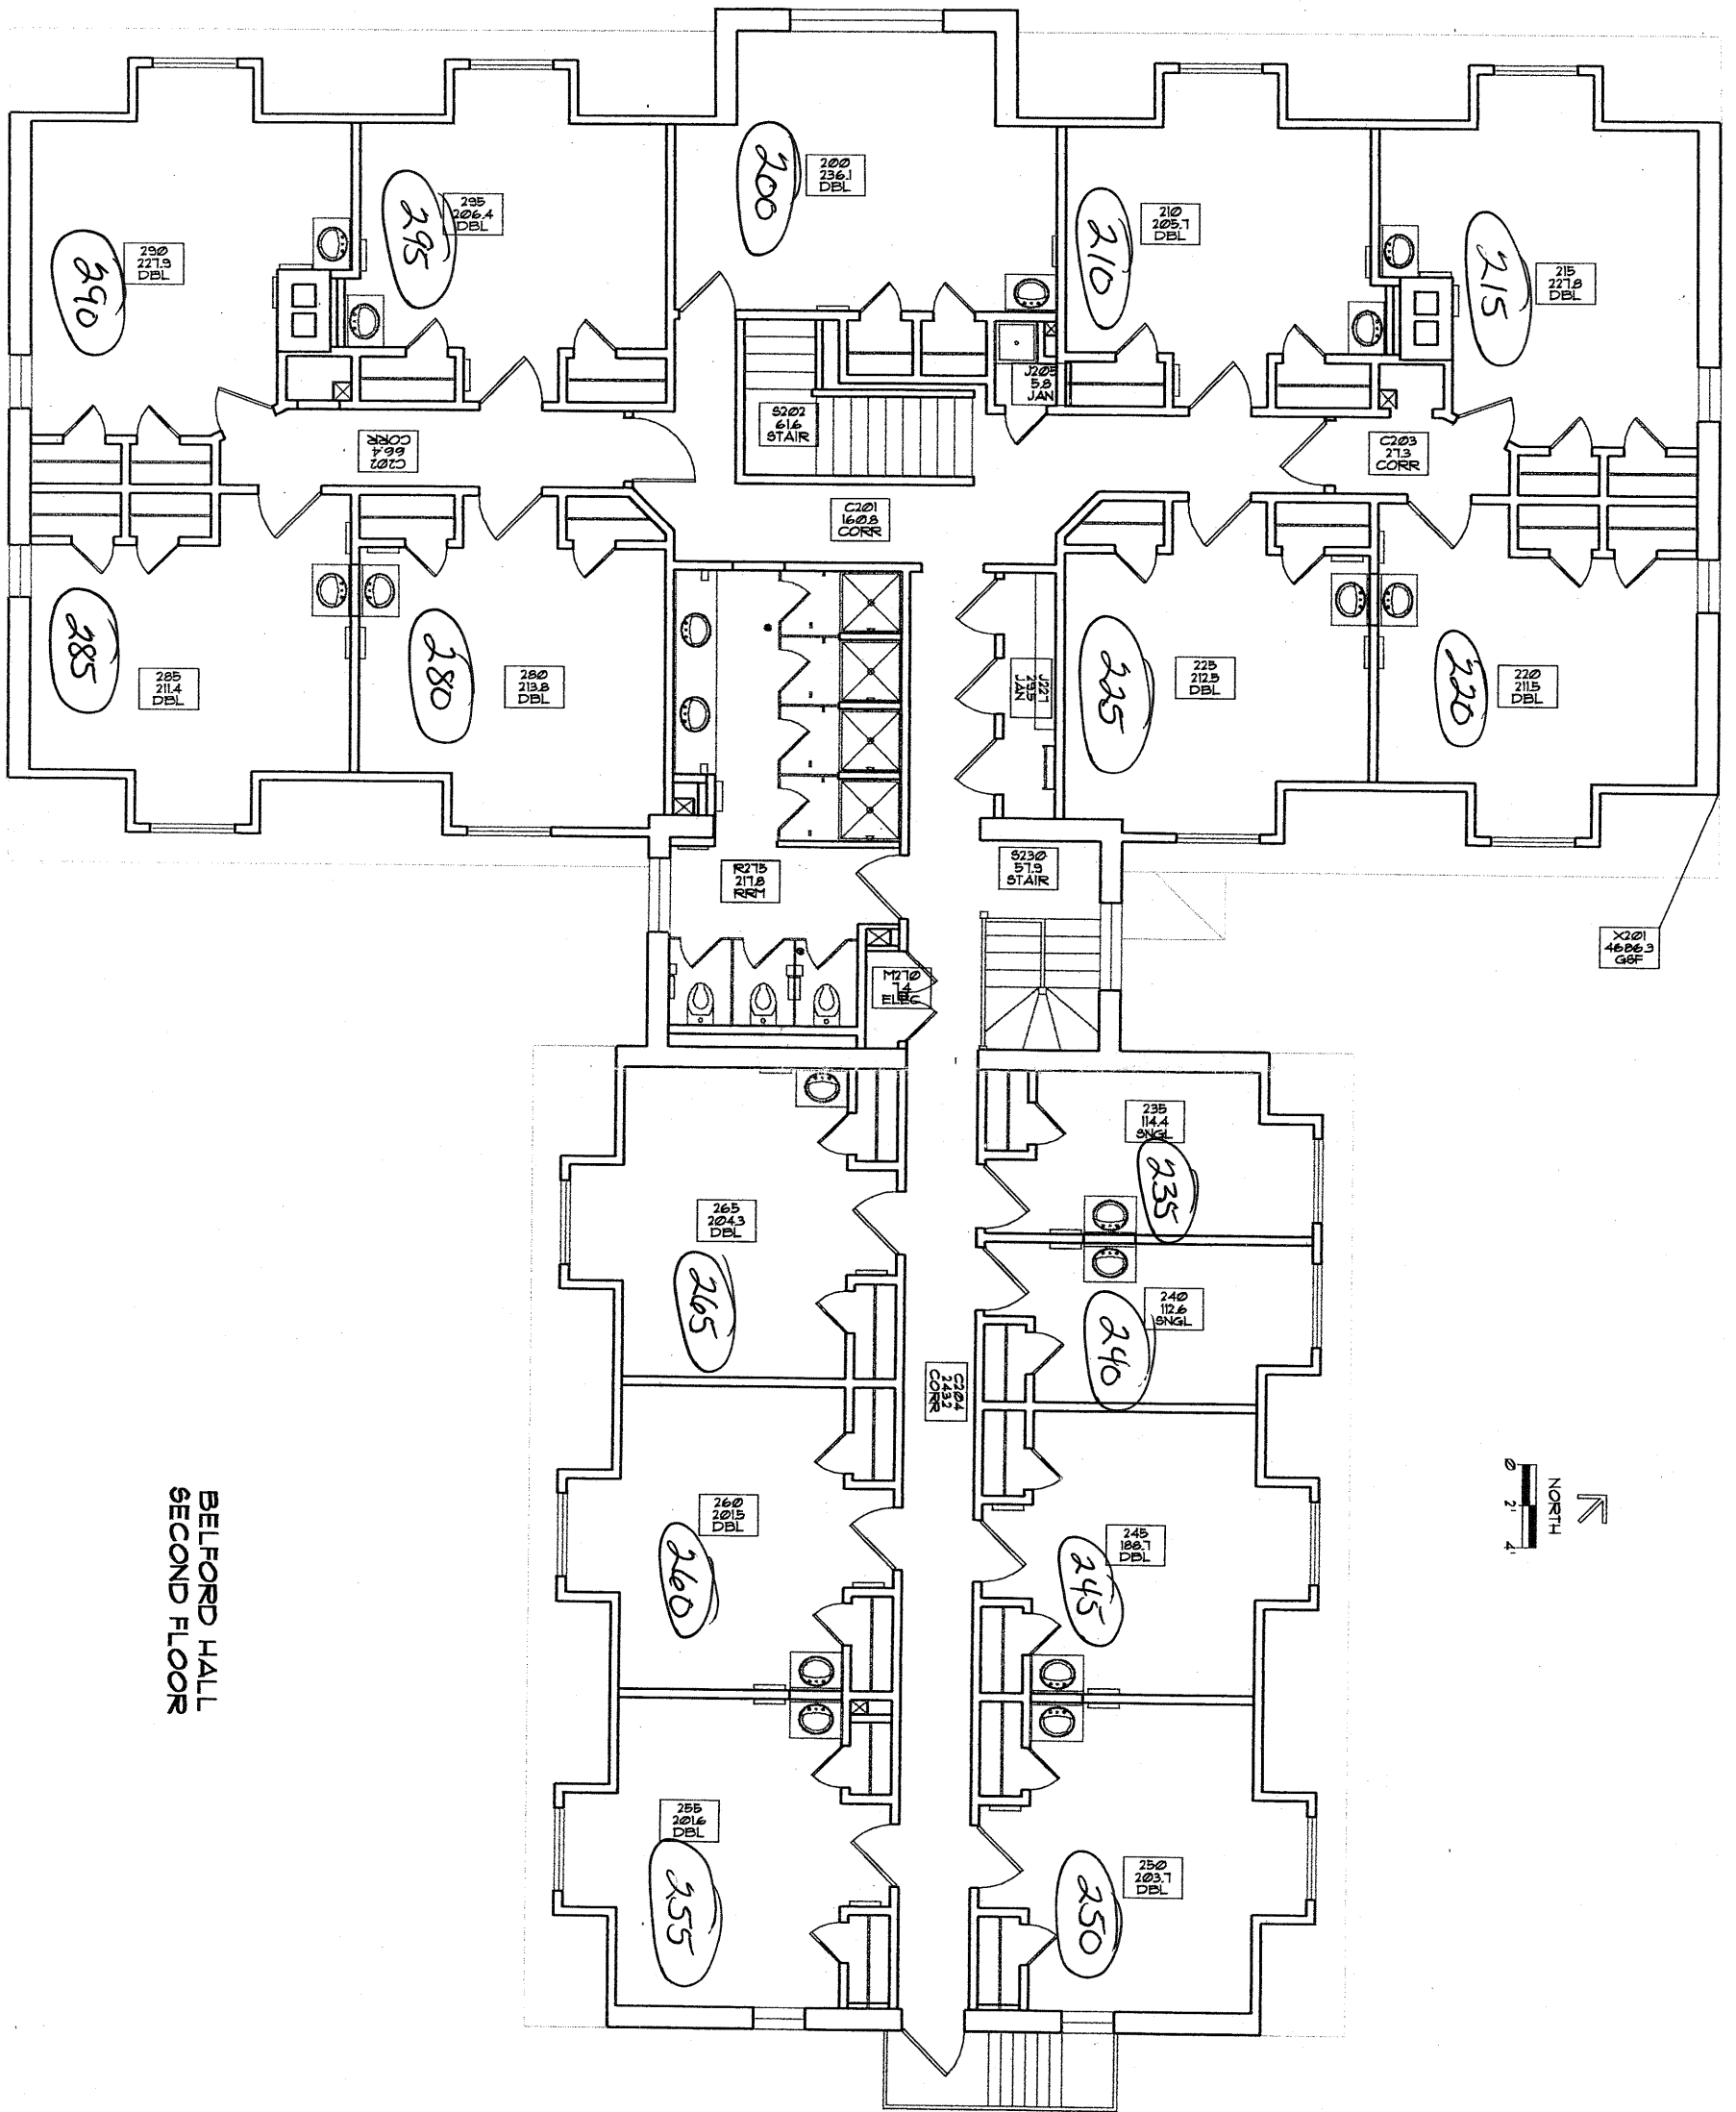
200
200
236.1
DBL

295
295
206.4
DBL

290
290
227.9
DBL

210
210
205.7
DBL

215
215
227.8
DBL

J205
5.8
JAN

S202
61.6
STAIR

C202
66.4
CORR

C203
27.3
CORR

C201
160.8
CORR

285
285
211.4
DBL

280
280
213.8
DBL

J227
29.5
JAN

225
225
212.3
DBL

220
220
211.5
DBL

R275
217.8
RRM

S230
57.9
STAIR

X201
4686.3
GSF

M270
7.4
ELEC

235
114.4
SNGL
235

265
204.3
DBL
265

240
112.6
SNGL
240

C204
243.2
CORR

260
201.5
DBL
260

245
188.7
DBL
245

255
201.6
DBL
255

250
203.7
DBL
250

BELFORD HALL
SECOND FLOOR

NORTH
0 2' 4'